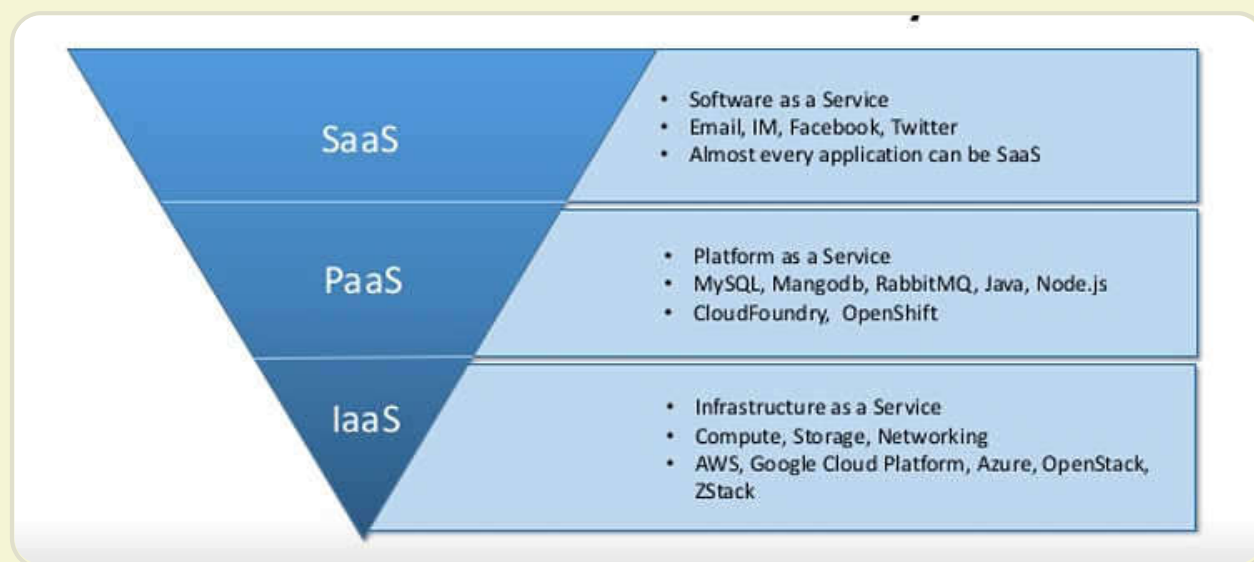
SaaS

- Software as a Service
- Email, IM, Facebook, Twitter
- Almost every application can be SaaS

PaaS

- Platform as a Service
- MySQL, Mangodb, RabbitMQ, Java, Node.js
- CloudFoundry, OpenShift

IaaS

- Infrastructure as a Service
- Compute, Storage, Networking
- AWS, Google Cloud Platform, Azure, OpenStack, ZStack